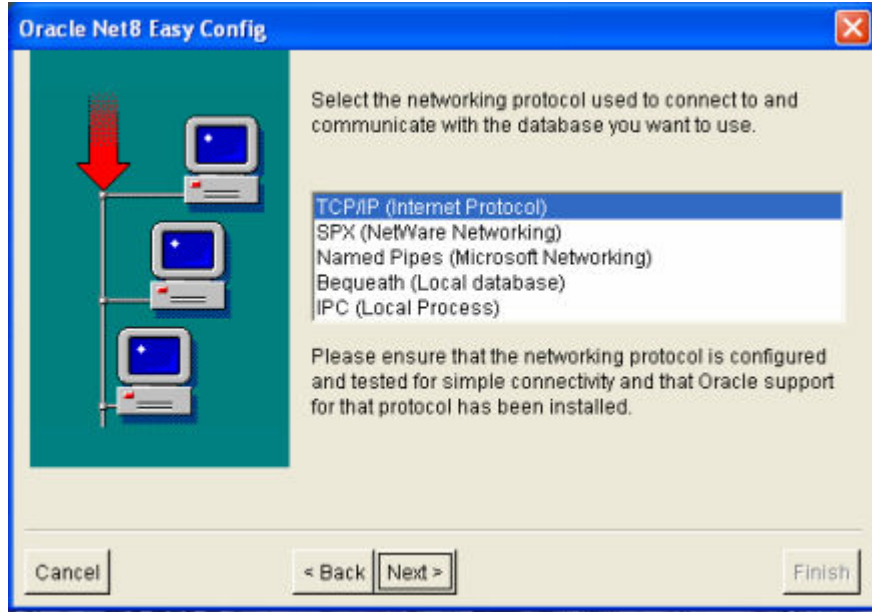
Oracle Net8 Easy Config

Select the networking protocol used to connect to and communicate with the database you want to use.

TCP/IP (Internet Protocol)
SPX (NetWare Networking)
Named Pipes (Microsoft Networking)
Bequeath (Local database)
IPC (Local Process)

Please ensure that the networking protocol is configured and tested for simple connectivity and that Oracle support for that protocol has been installed.

Cancel
< Back
Next >
Finish